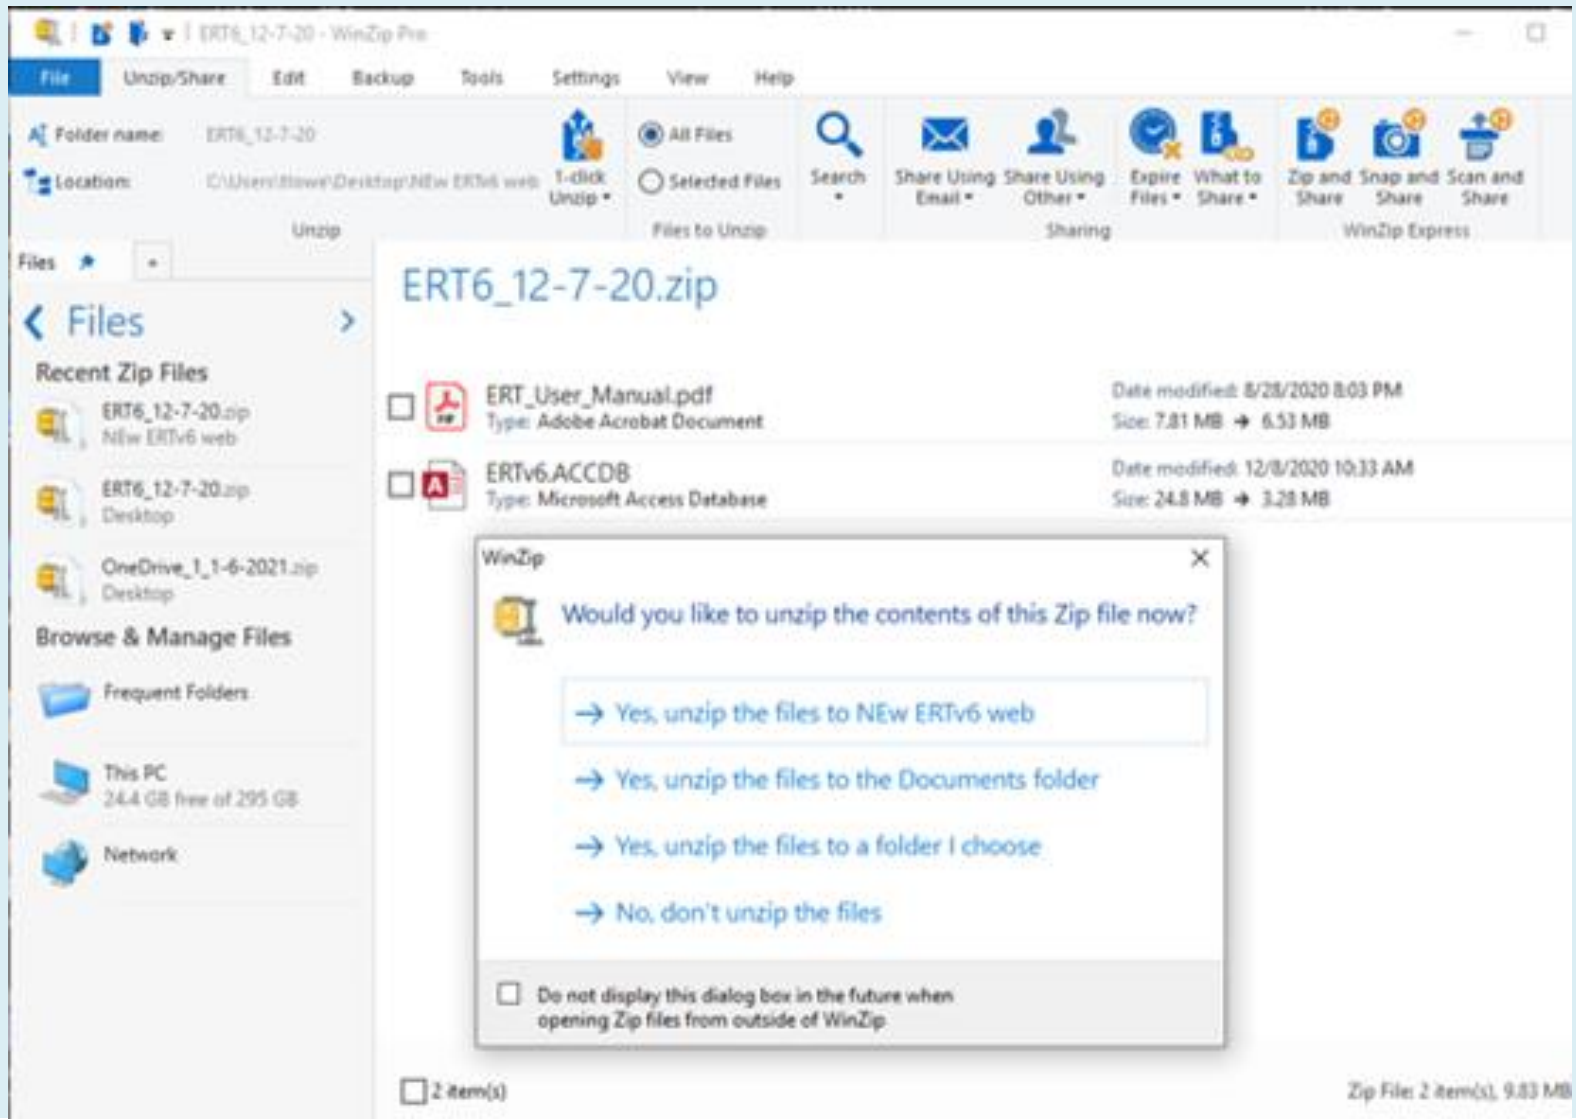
ERT6_12-7-20 - WinZip Pro

File | Unzip/Share | Edit | Backup | Tools | Settings | View | Help

Folder name: ERT6_12-7-20
Location: C:\Users\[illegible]\Desktop\NEw ERTv6 web
1-click Unzip
Unzip

All Files
Selected Files
Files to Unzip

Search

Share Using Email
Share Using Other
Expire Files
What to Share
Sharing

Zip and Share
Snap and Share
Scan and Share
WinZip Express

Files

Files

Recent Zip Files
ERT6_12-7-20.zip
NEw ERTv6 web
ERT6_12-7-20.zip
Desktop
OneDrive_1_1-6-2021.zip
Desktop

Browse & Manage Files
Frequent Folders
This PC
24.4 GB free of 295 GB
Network

ERT6_12-7-20.zip

ERT_User_Manual.pdf
Type: Adobe Acrobat Document
Date modified: 8/28/2020 8:03 PM
Size: 7.81 MB → 6.53 MB

ERTv6.ACCDB
Type: Microsoft Access Database
Date modified: 12/8/2020 10:33 AM
Size: 24.8 MB → 3.28 MB

WinZip
Would you like to unzip the contents of this Zip file now?
→ Yes, unzip the files to NEw ERTv6 web
→ Yes, unzip the files to the Documents folder
→ Yes, unzip the files to a folder I choose
→ No, don't unzip the files
Do not display this dialog box in the future when opening Zip files from outside of WinZip

2 item(s)
Zip File: 2 item(s), 9.83 MB